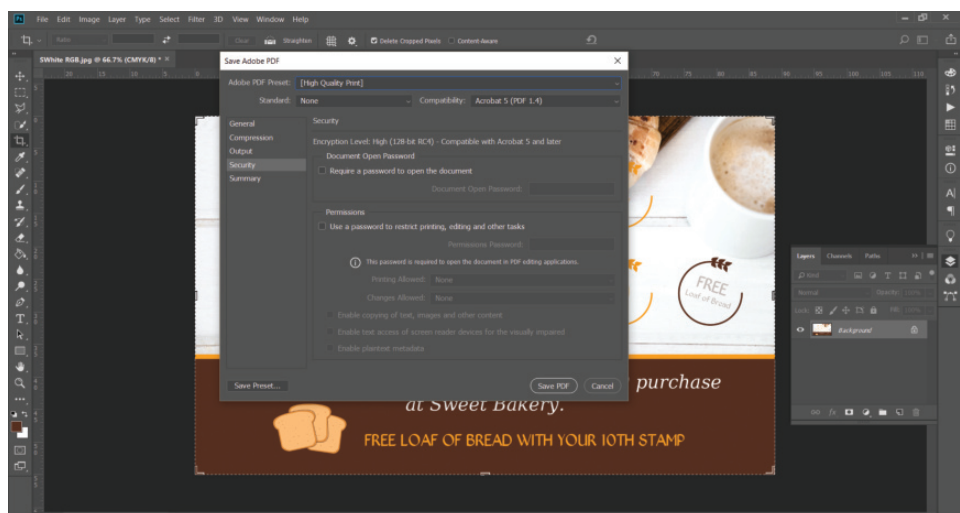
Ps File Edit Image Layer Type Select Filter 3D View Window Help

Ratio Clear Straighten Delete Cropped Pixels Content-Aware

5White RGB.jpg @ 66.7% (CMYK/8) *

Save Adobe PDF

Adobe PDF Preset: [High Quality Print]

Standard: None Compatibility: Acrobat 5 (PDF 1.4)

General
Compression
Output
Security
Summary

Security

Encryption Level: High (128-bit RC4) - Compatible with Acrobat 5 and later

Document Open Password

Require a password to open the document

Document Open Password:

Permissions

Use a password to restrict printing, editing and other tasks

Permissions Password:

This password is required to open the document in PDF editing applications.

Printing Allowed: None

Changes Allowed: None

Enable copying of text, images and other content

Enable text access of screen reader devices for the visually impaired

Enable plaintext metadata

Save Preset...

Save PDF Cancel

FREE Loaf of Bread

purchase at Sweet Bakery.

FREE LOAF OF BREAD WITH YOUR 10TH STAMP

Layers Channels Paths

Kind

Normal Opacity: 100%

Lock: Fill: 100%

Background